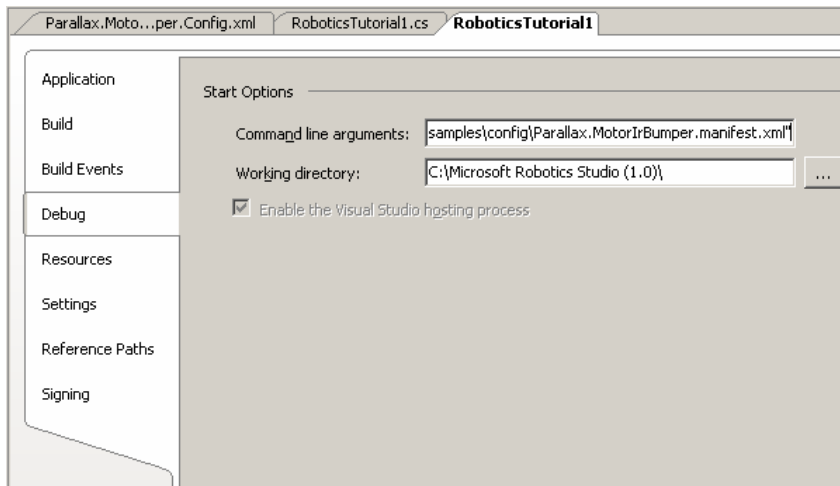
Parallax.Moto...per.Config.xml
RoboticsTutorial1.cs
RoboticsTutorial1

Application
Build
Build Events
Debug
Resources
Settings
Reference Paths
Signing

Start Options

Command line arguments: samples\config\Parallax.MotorIrBumper.manifest.xml"

Working directory: C:\Microsoft Robotics Studio (1.0)\

...

Enable the Visual Studio hosting process